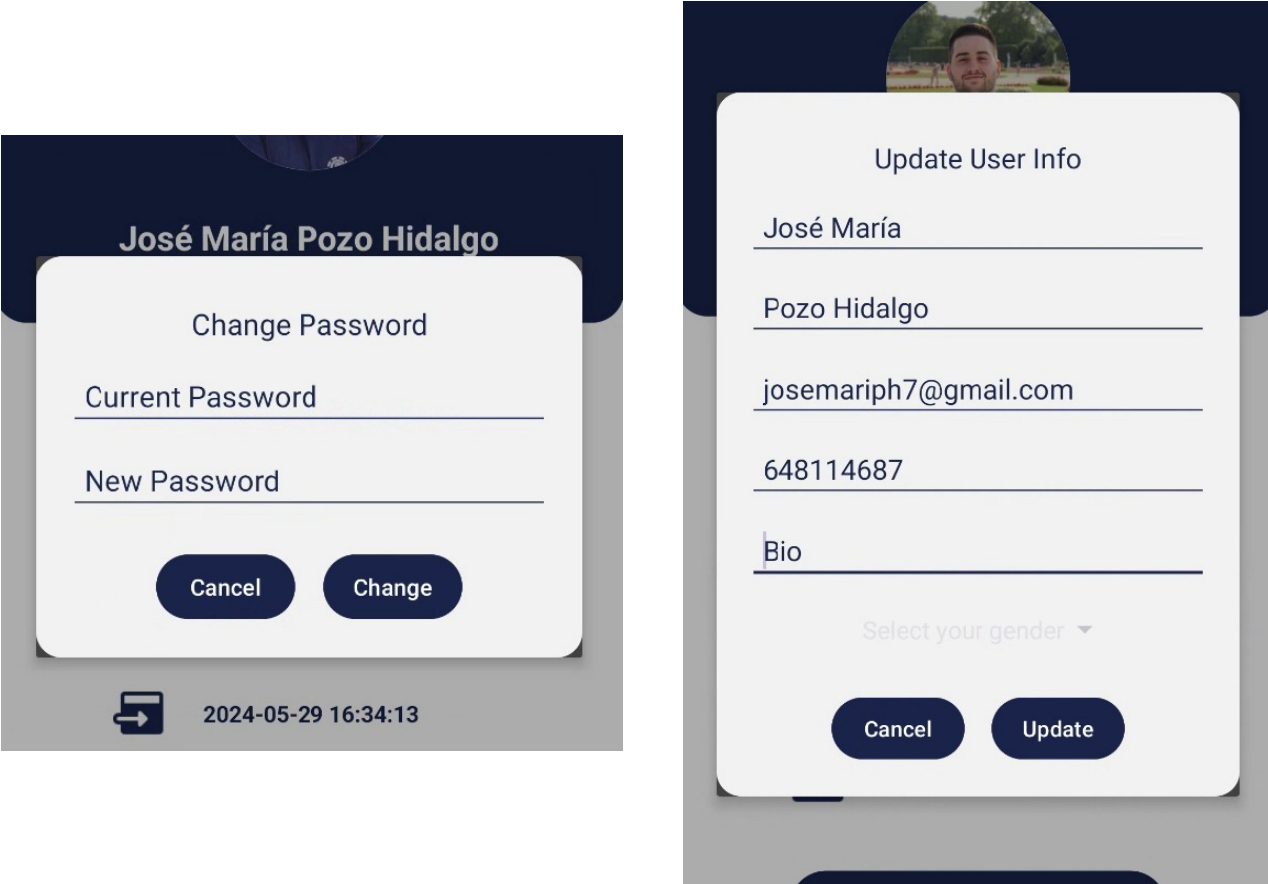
José María Pozo Hidalgo

Change Password

Current Password

New Password

Cancel

Change

2024-05-29 16:34:13

Update User Info

José María

Pozo Hidalgo

josemariph7@gmail.com

648114687

Bio

Select your gender

Cancel

Update